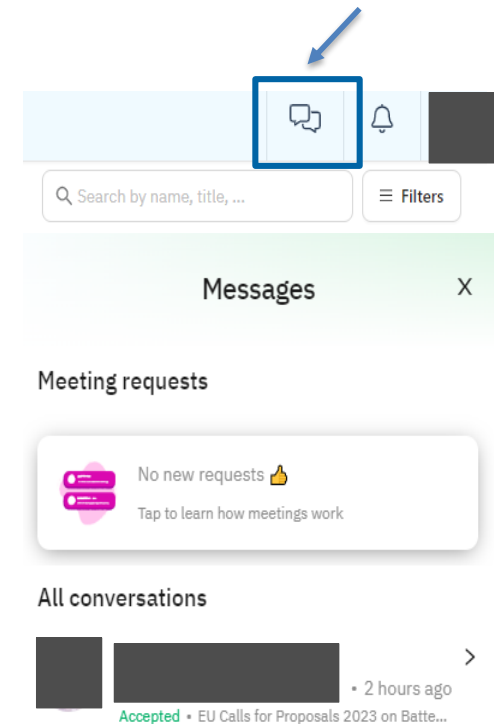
Search by name, title, ...

Filters

Messages

X

Meeting requests

No new requests 👍

Tap to learn how meetings work

All conversations

• 2 hours ago

Accepted • EU Calls for Proposals 2023 on Batte...